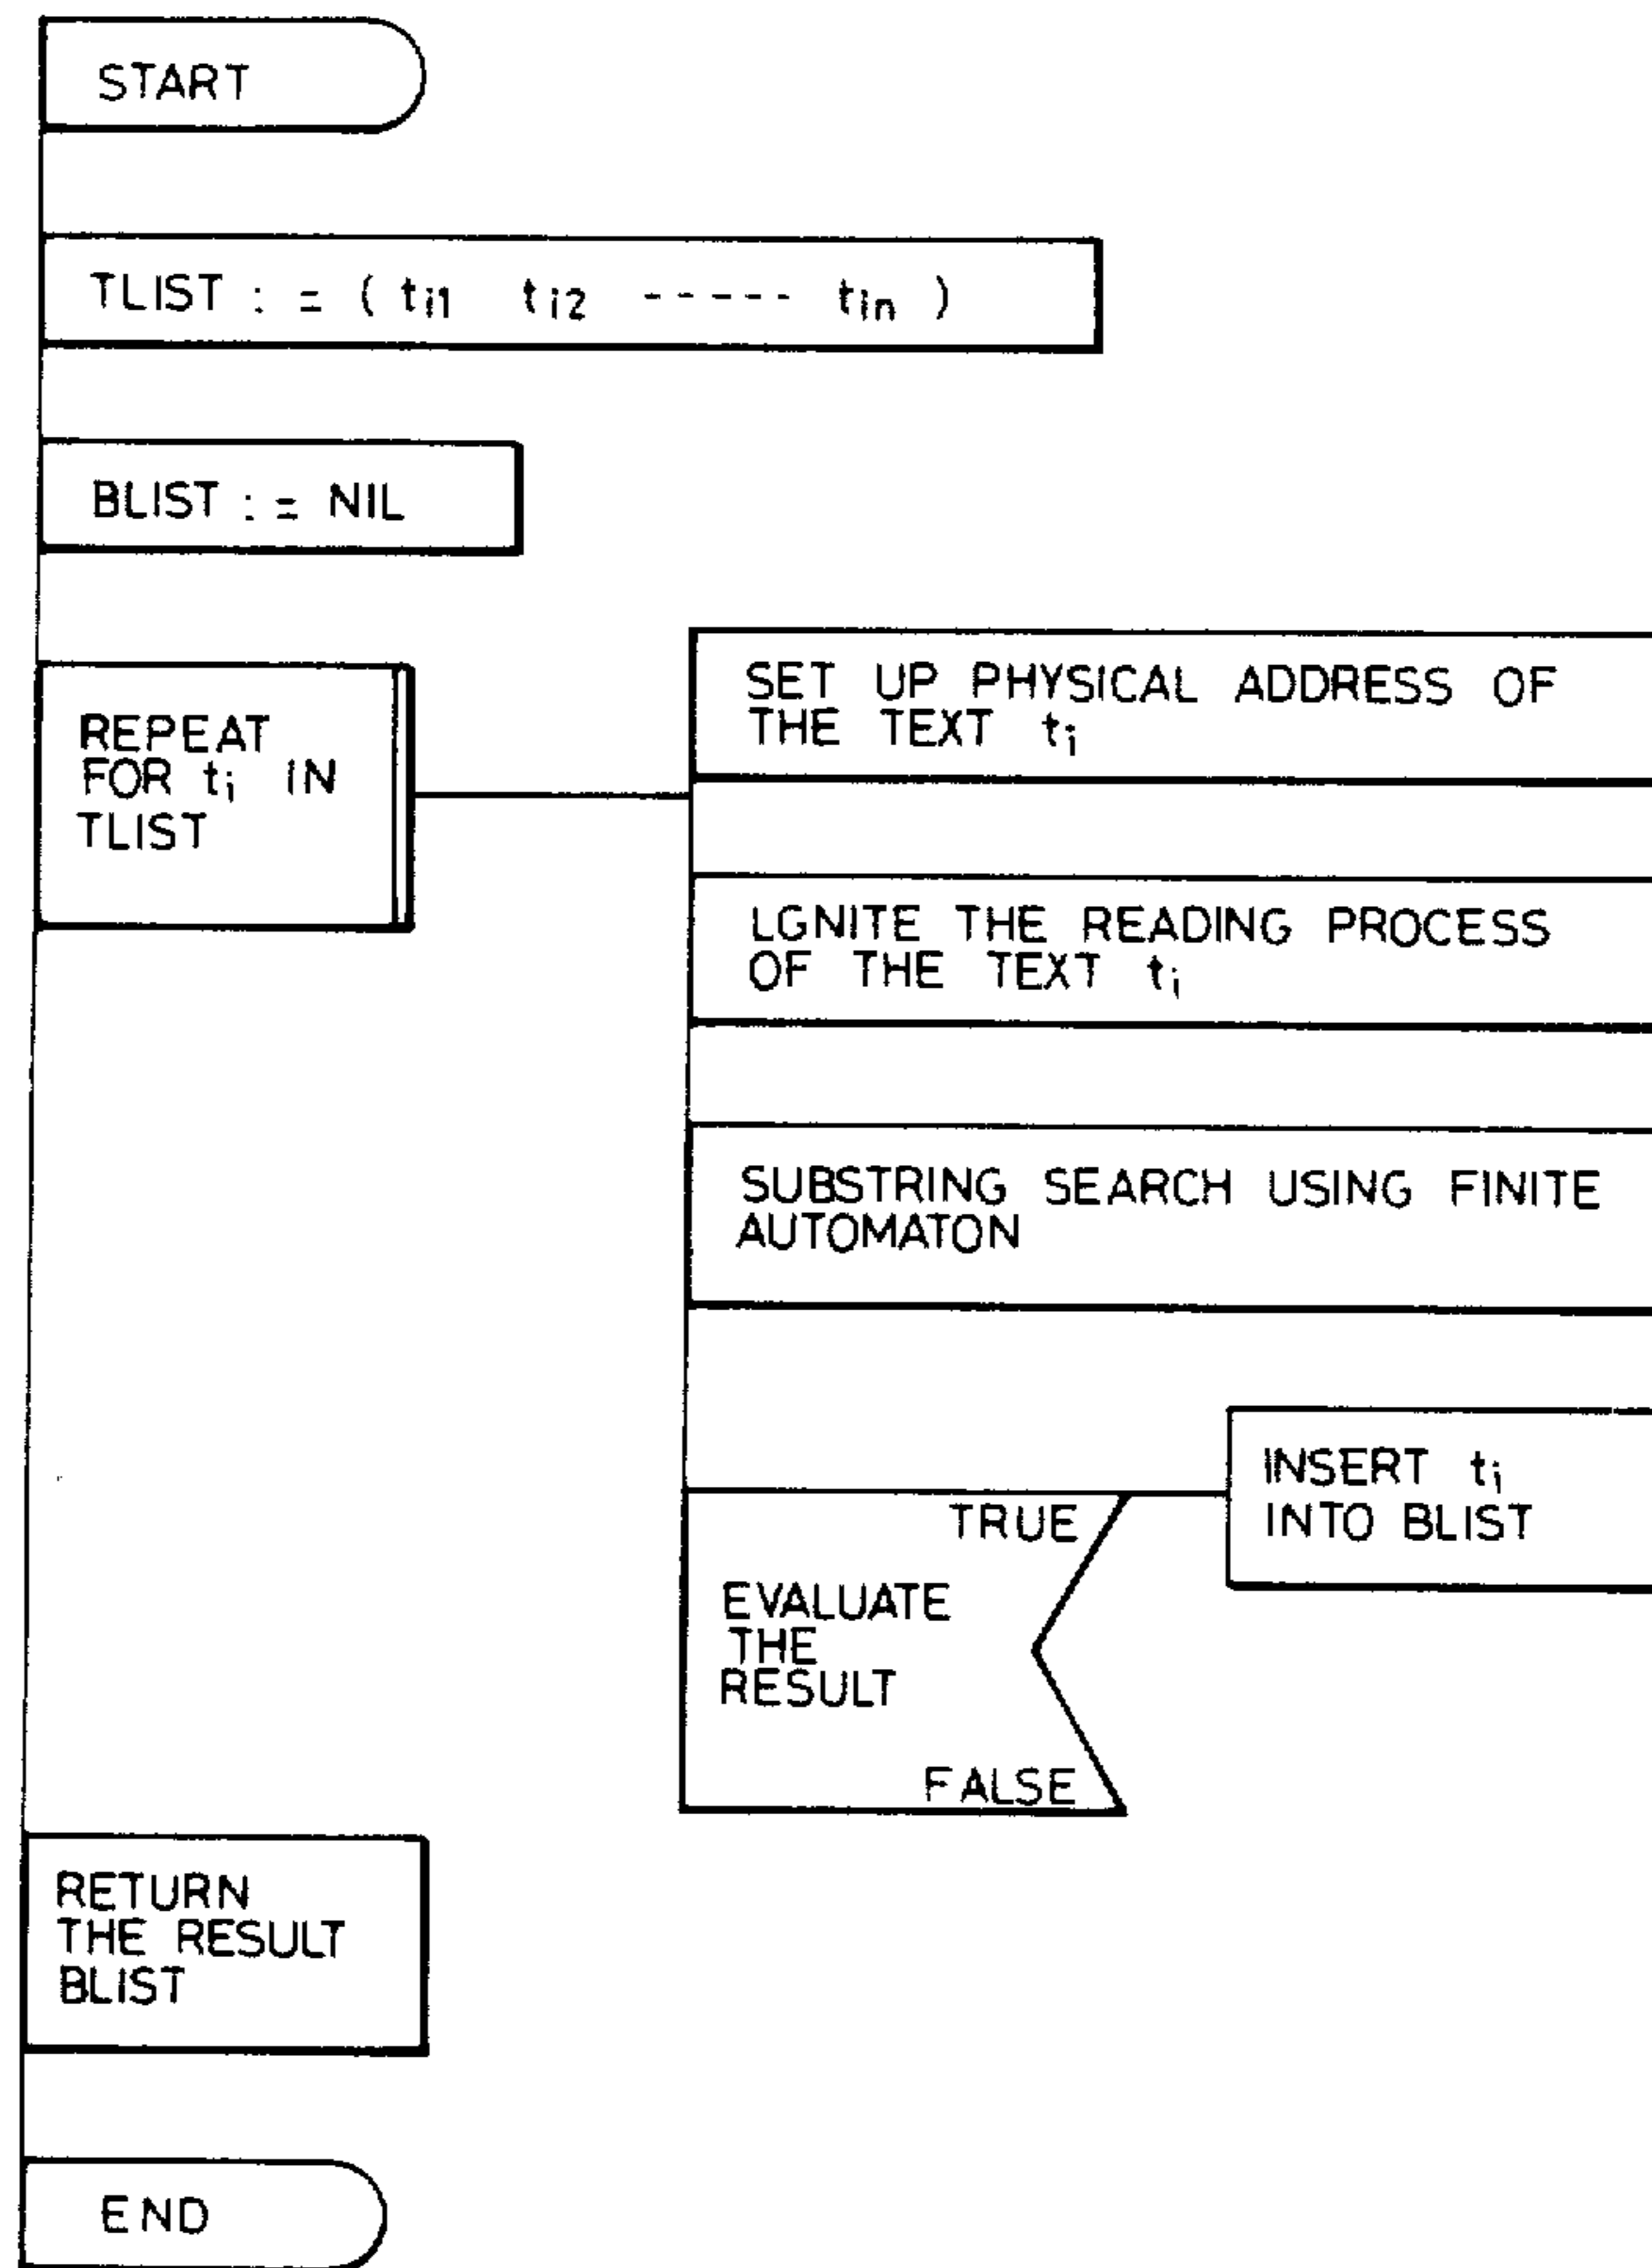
START

TLIST : = ( $t_{i1}$ $t_{i2}$ ----- $t_{in}$ )

BLIST : = NIL

REPEAT FOR $t_i$ IN TLIST

SET UP PHYSICAL ADDRESS OF THE TEXT $t_i$

LGNITE THE READING PROCESS OF THE TEXT $t_i$

SUBSTRING SEARCH USING FINITE AUTOMATON

EVALUATE THE RESULT

TRUE

INSERT $t_i$ INTO BLIST

FALSE

RETURN THE RESULT BLIST

END